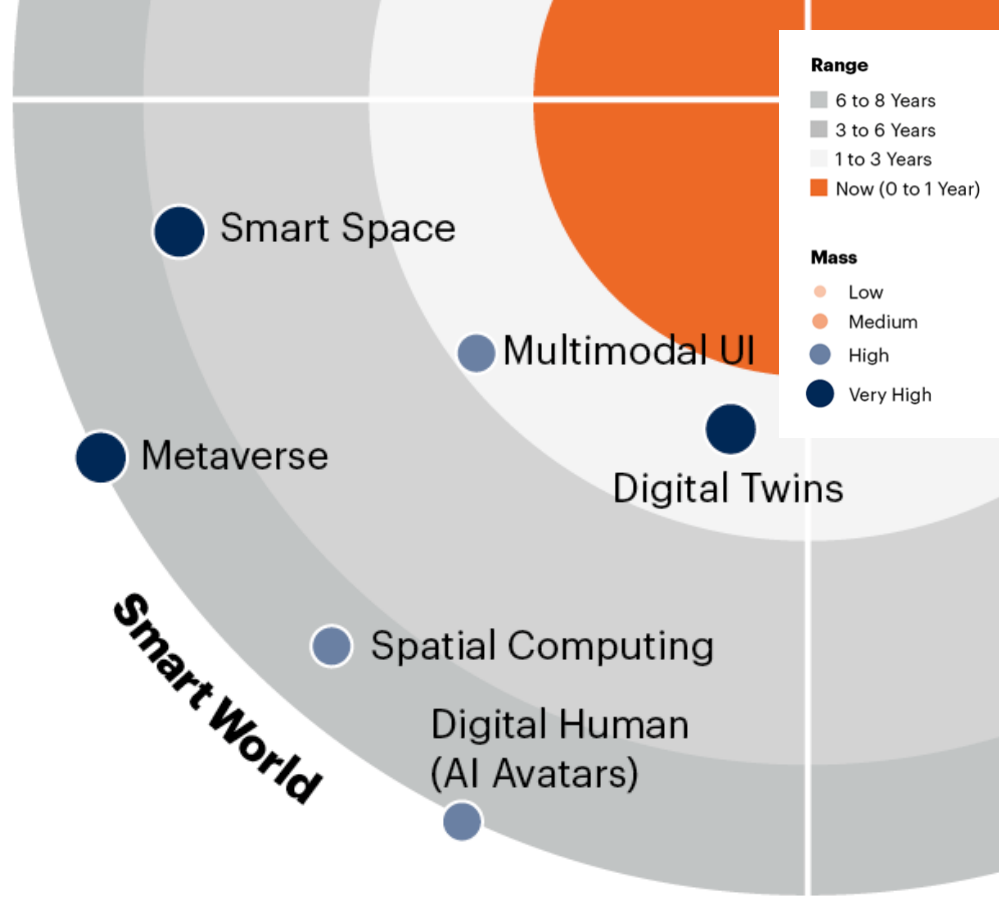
Range
6 to 8 Years
3 to 6 Years
1 to 3 Years
Now (0 to 1 Year)

Mass
Low
Medium
High
Very High

Smart Space
Multimodal UI
Metaverse
Digital Twins
Spatial Computing
Digital Human (AI Avatars)
Smart World